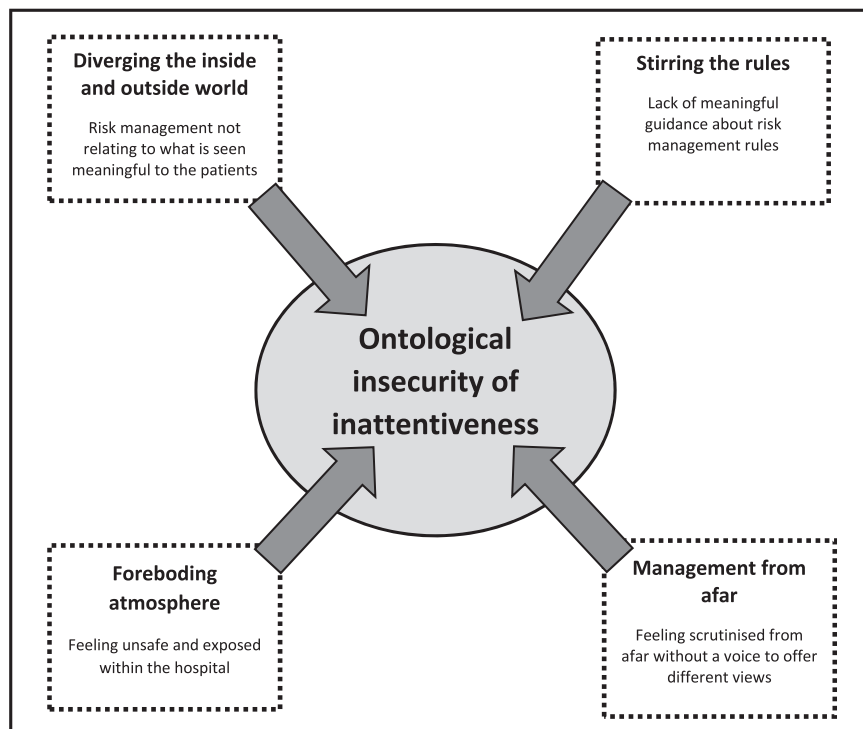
Diverging the inside and outside world

Risk management not relating to what is seen meaningful to the patients

Stirring the rules

Lack of meaningful guidance about risk management rules

Ontological insecurity of inattentiveness

Foreboding atmosphere

Feeling unsafe and exposed within the hospital

Management from afar

Feeling scrutinised from afar without a voice to offer different views